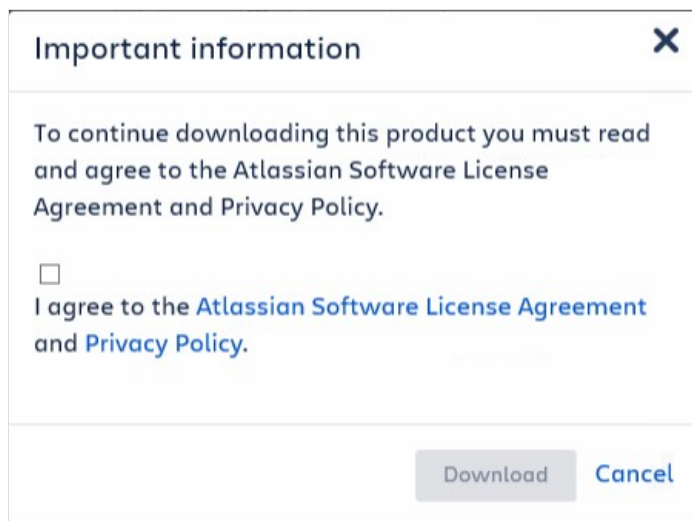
Important information

✕

To continue downloading this product you must read and agree to the Atlassian Software License Agreement and Privacy Policy.

☐
I agree to the Atlassian Software License Agreement and Privacy Policy.

Download Cancel